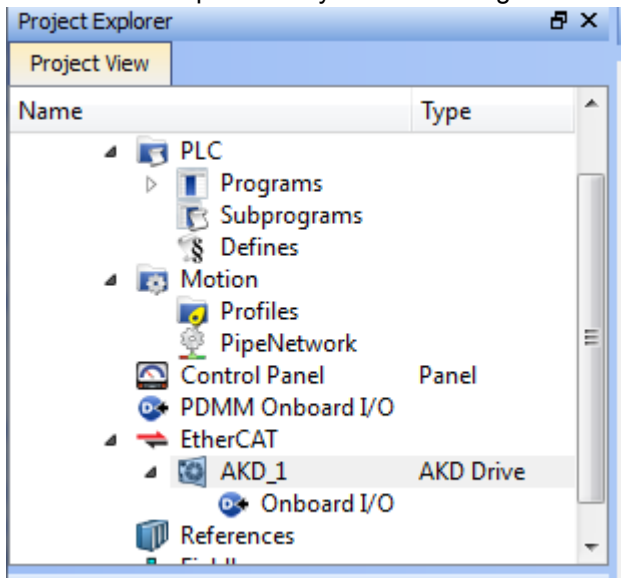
Project Explorer

Project View

| Name | Type |
|---|---|
| PLC | |
| Programs | |
| Subprograms | |
| Defines | |
| Motion | |
| Profiles | |
| PipeNetwork | |
| Control Panel | Panel |
| PDMM Onboard I/O | |
| EtherCAT | |
| AKD_1 | AKD Drive |
| Onboard I/O | |
| References | |
| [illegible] | |